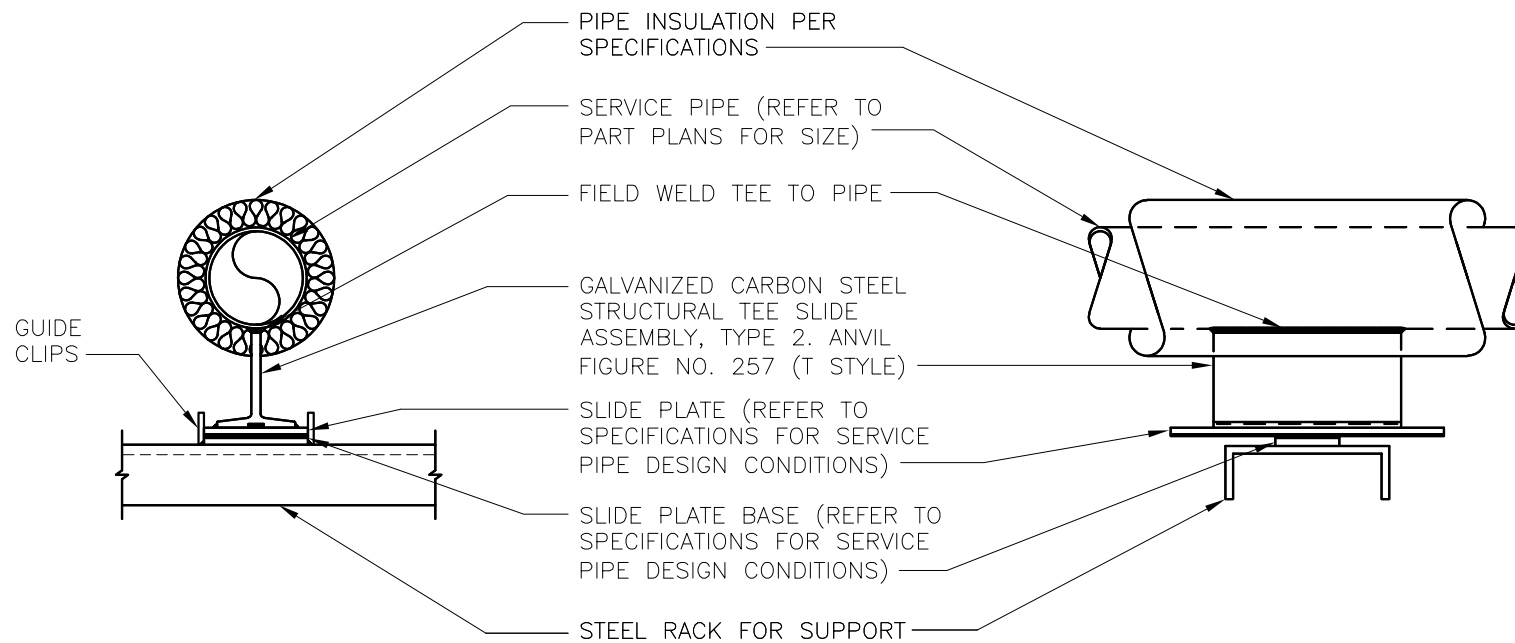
PIPE INSULATION PER SPECIFICATIONS

SERVICE PIPE (REFER TO PART PLANS FOR SIZE)

FIELD WELD TEE TO PIPE

GALVANIZED CARBON STEEL STRUCTURAL TEE SLIDE ASSEMBLY, TYPE 2. ANVIL FIGURE NO. 257 (T STYLE)

GUIDE CLIPS

SLIDE PLATE (REFER TO SPECIFICATIONS FOR SERVICE PIPE DESIGN CONDITIONS)

SLIDE PLATE BASE (REFER TO SPECIFICATIONS FOR SERVICE PIPE DESIGN CONDITIONS)

STEEL RACK FOR SUPPORT